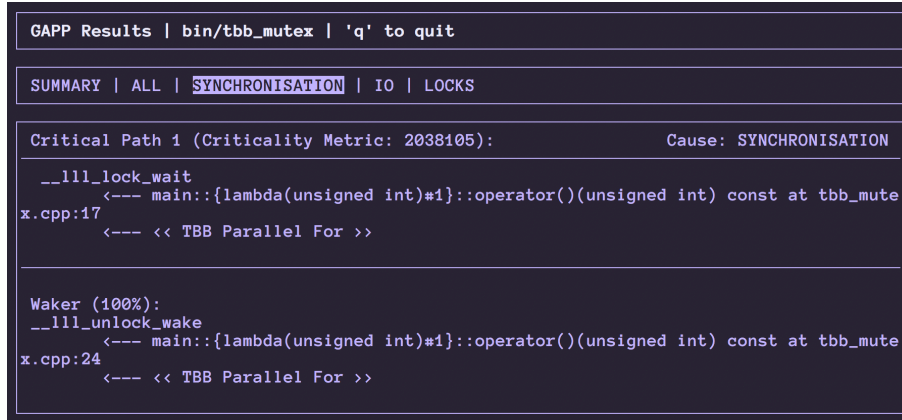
GAPP Results | bin/tbb_mutex | 'q' to quit

SUMMARY | ALL | SYNCHRONISATION | IO | LOCKS

Critical Path 1 (Criticality Metric: 2038105): Cause: SYNCHRONISATION

__lll_lock_wait
<--- main::{lambda(unsigned int)#1}::operator()(unsigned int) const at tbb_mutex.cpp:17
<--- << TBB Parallel For >>

Waker (100%):
__lll_unlock_wake
<--- main::{lambda(unsigned int)#1}::operator()(unsigned int) const at tbb_mutex.cpp:24
<--- << TBB Parallel For >>